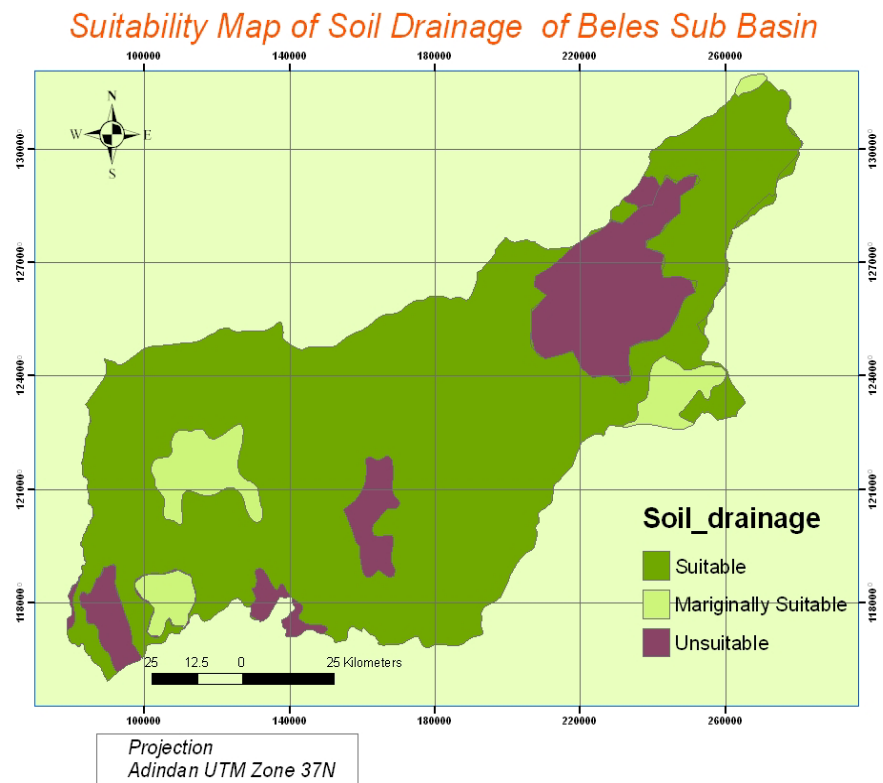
Suitability Map of Soil Drainage of Beles Sub Basin

100000 140000 180000 220000 260000

N
W E
S

1300000
1270000
1240000
1210000
1180000

1300000
1270000
1240000
1210000
1180000

Soil_drainage
Suitable
Mariginally Suitable
Unsuitable

25 12.5 0 25 Kilometers

100000 140000 180000 220000 260000

Projection
Adindan UTM Zone 37N